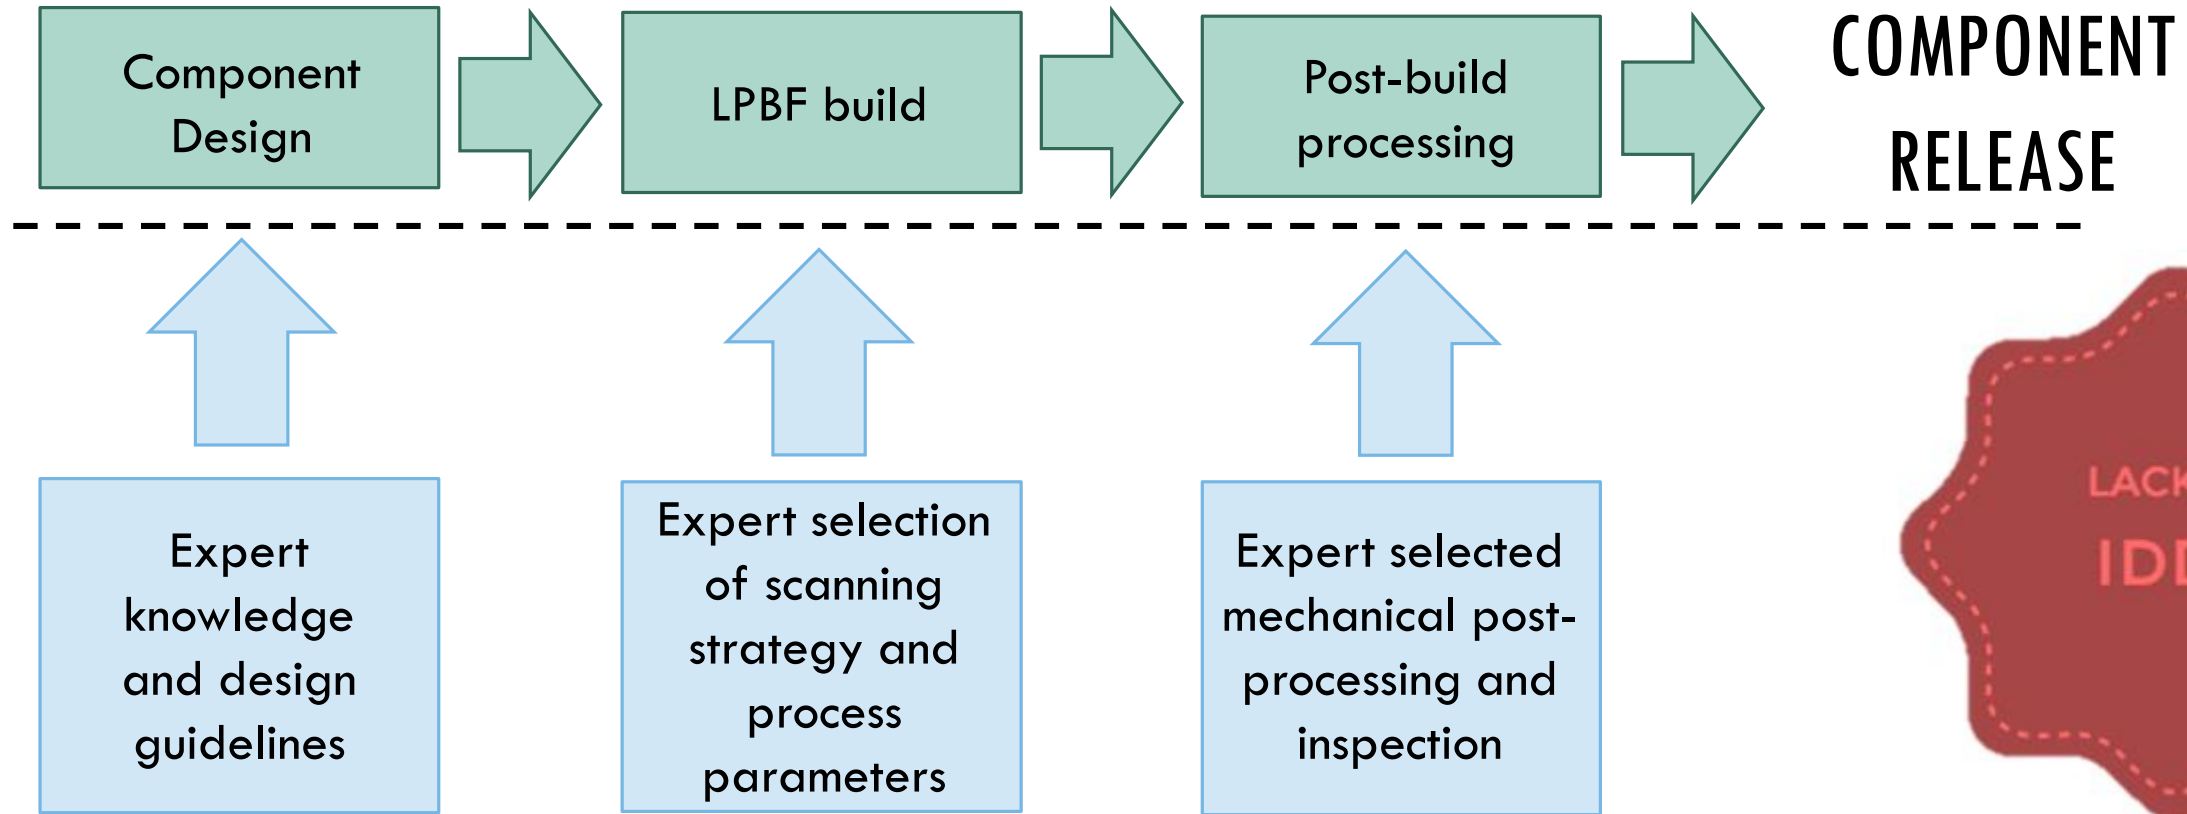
Component Design

LPBF build

Post-build processing

COMPONENT RELEASE

Expert knowledge and design guidelines

Expert selection of scanning strategy and process parameters

Expert selected mechanical post-processing and inspection

LACK

IDI